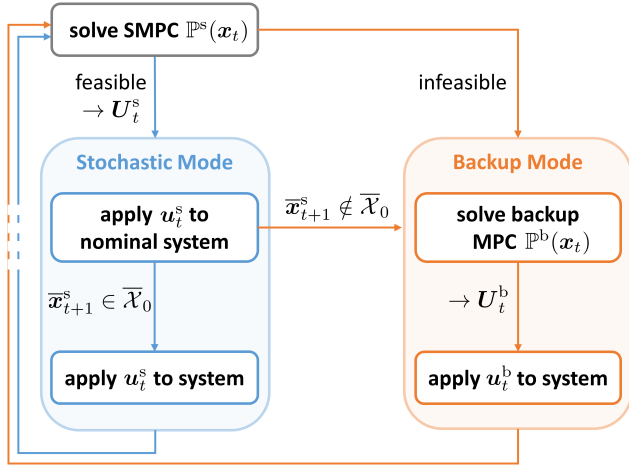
solve SMPC $\mathbb{P}^{\mathrm{s}}(\boldsymbol{x}_t)$

feasible $\rightarrow \boldsymbol{U}_t^{\mathrm{s}}$

infeasible

Stochastic Mode

apply $\boldsymbol{u}_t^{\mathrm{s}}$ to nominal system

$\overline{\boldsymbol{x}}_{t+1}^{\mathrm{s}} \notin \overline{\mathcal{X}}_0$

$\overline{\boldsymbol{x}}_{t+1}^{\mathrm{s}} \in \overline{\mathcal{X}}_0$

apply $\boldsymbol{u}_t^{\mathrm{s}}$ to system

Backup Mode

solve backup MPC $\mathbb{P}^{\mathrm{b}}(\boldsymbol{x}_t)$

$\rightarrow \boldsymbol{U}_t^{\mathrm{b}}$

apply $\boldsymbol{u}_t^{\mathrm{b}}$ to system